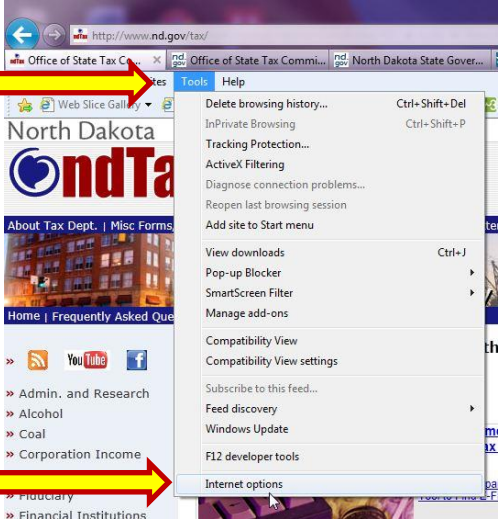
http://www.nd.gov/tax/

Office of State Tax Co... ×
Office of State Tax Commi...
North Dakota State Gover...

tes Tools Help

Web Slice Gallery

North Dakota
ndTa

About Tax Dept. | Misc Forms

Home | Frequently Asked Que

You Tube

» Admin. and Research
» Alcohol
» Coal
» Corporation Income
» Fiduciary
» Financial Institutions

Delete browsing history... Ctrl+Shift+Del
InPrivate Browsing Ctrl+Shift+P
Tracking Protection...
ActiveX Filtering
Diagnose connection problems...
Reopen last browsing session
Add site to Start menu
View downloads Ctrl+J
Pop-up Blocker
SmartScreen Filter
Manage add-ons
Compatibility View
Compatibility View settings
Subscribe to this feed...
Feed discovery
Windows Update
F12 developer tools
Internet options